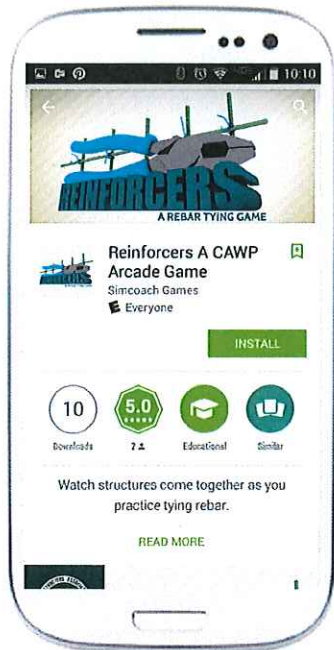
10:10

REINFORCERS
A REBAR TYING GAME

Reinforcers A CAWP Arcade Game
Simcoach Games
E Everyone

INSTALL

10
Downloads

5.0
7

Educational

Similar

Watch structures come together as you practice tying rebar.

READ MORE